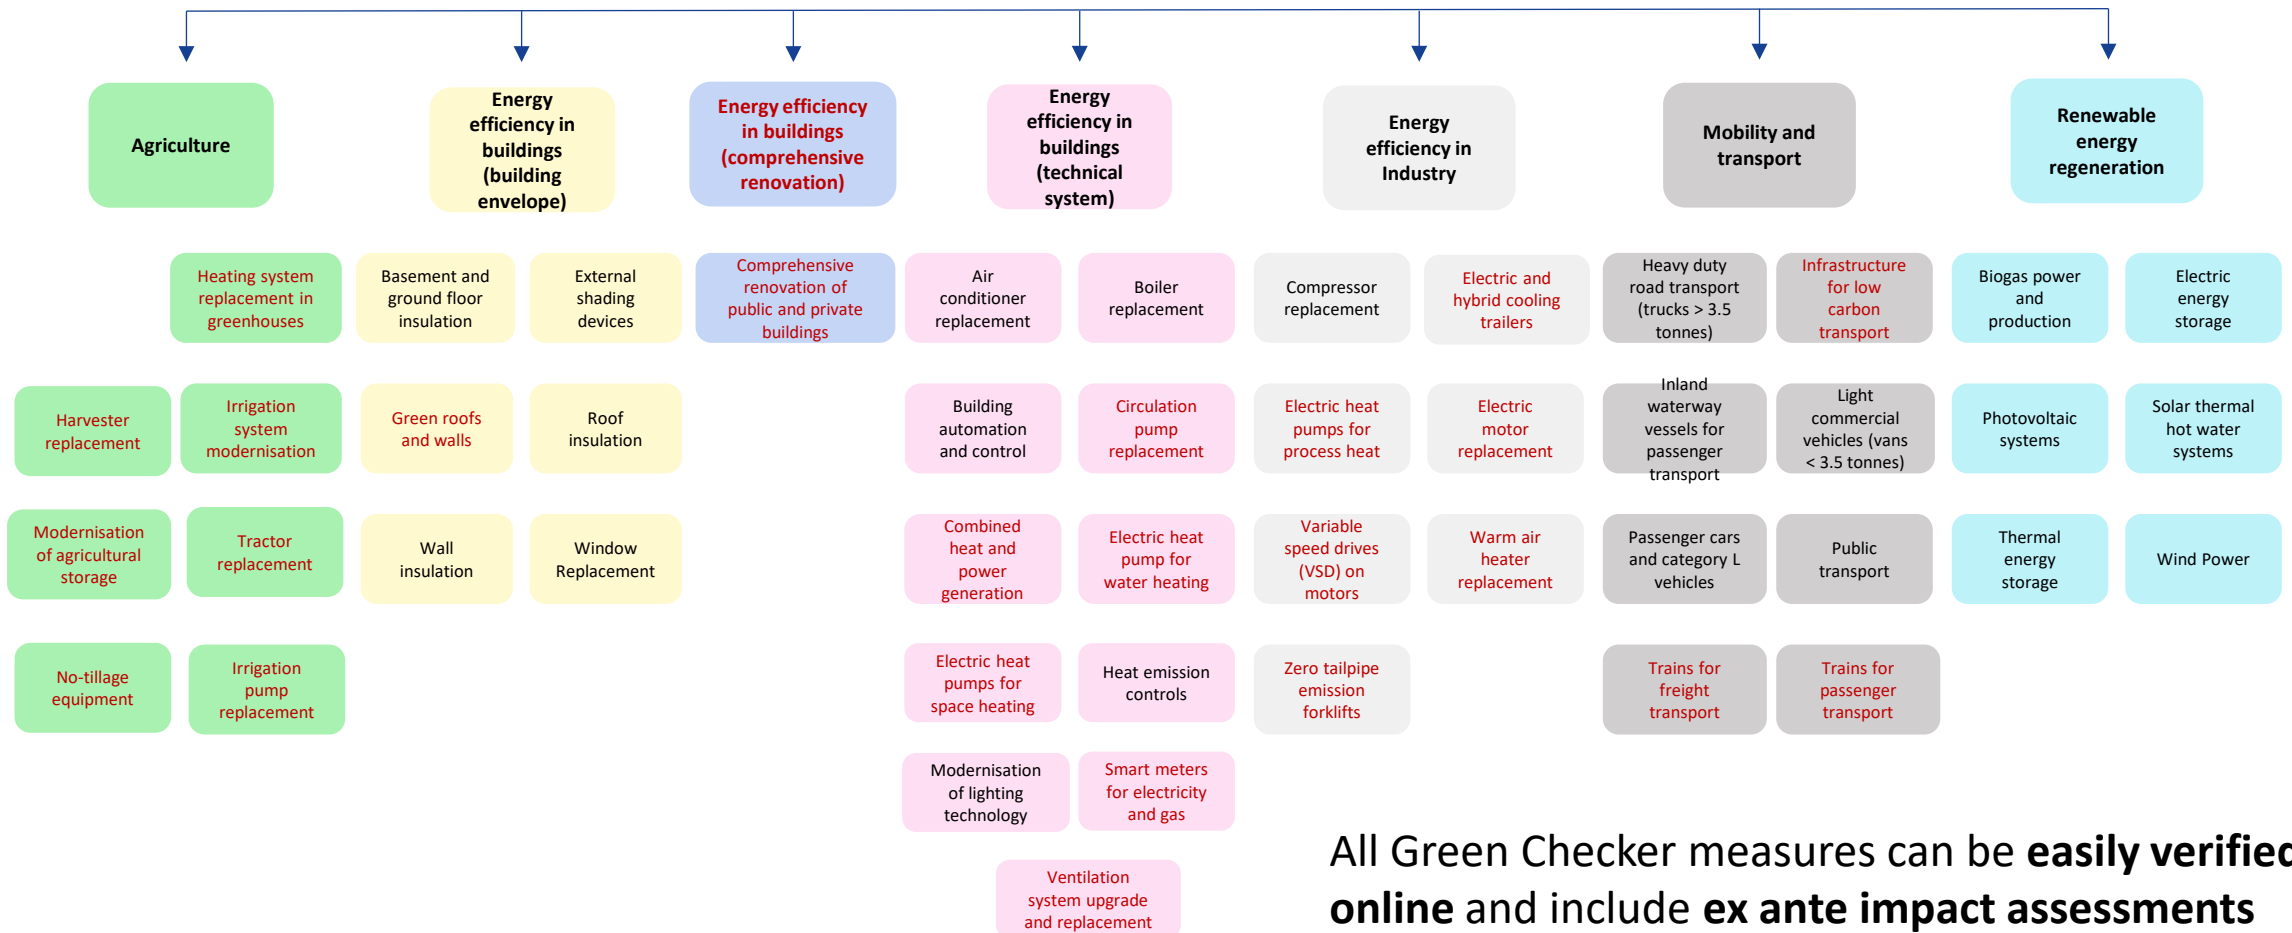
Agriculture

Energy efficiency in buildings (building envelope)

Energy efficiency in buildings (comprehensive renovation)

Energy efficiency in buildings (technical system)

Energy efficiency in Industry

Mobility and transport

Renewable energy regeneration

Heating system replacement in greenhouses

Harvester replacement

Irrigation system modernisation

Modernisation of agricultural storage

Tractor replacement

No-tillage equipment

Irrigation pump replacement

Basement and ground floor insulation

External shading devices

Green roofs and walls

Roof insulation

Wall insulation

Window Replacement

Comprehensive renovation of public and private buildings

Air conditioner replacement

Boiler replacement

Building automation and control

Circulation pump replacement

Combined heat and power generation

Electric heat pump for water heating

Electric heat pumps for space heating

Heat emission controls

Modernisation of lighting technology

Smart meters for electricity and gas

Ventilation system upgrade and replacement

Compressor replacement

Electric and hybrid cooling trailers

Electric heat pumps for process heat

Electric motor replacement

Variable speed drives (VSD) on motors

Warm air heater replacement

Zero tailpipe emission forklifts

Heavy duty road transport (trucks > 3.5 tonnes)

Infrastructure for low carbon transport

Inland waterway vessels for passenger transport

Light commercial vehicles (vans < 3.5 tonnes)

Passenger cars and category L vehicles

Public transport

Trains for freight transport

Trains for passenger transport

Biogas power and production

Electric energy storage

Photovoltaic systems

Solar thermal hot water systems

Thermal energy storage

Wind Power

All Green Checker measures can be **easily verifie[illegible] online** and include **ex ante impact assessments**